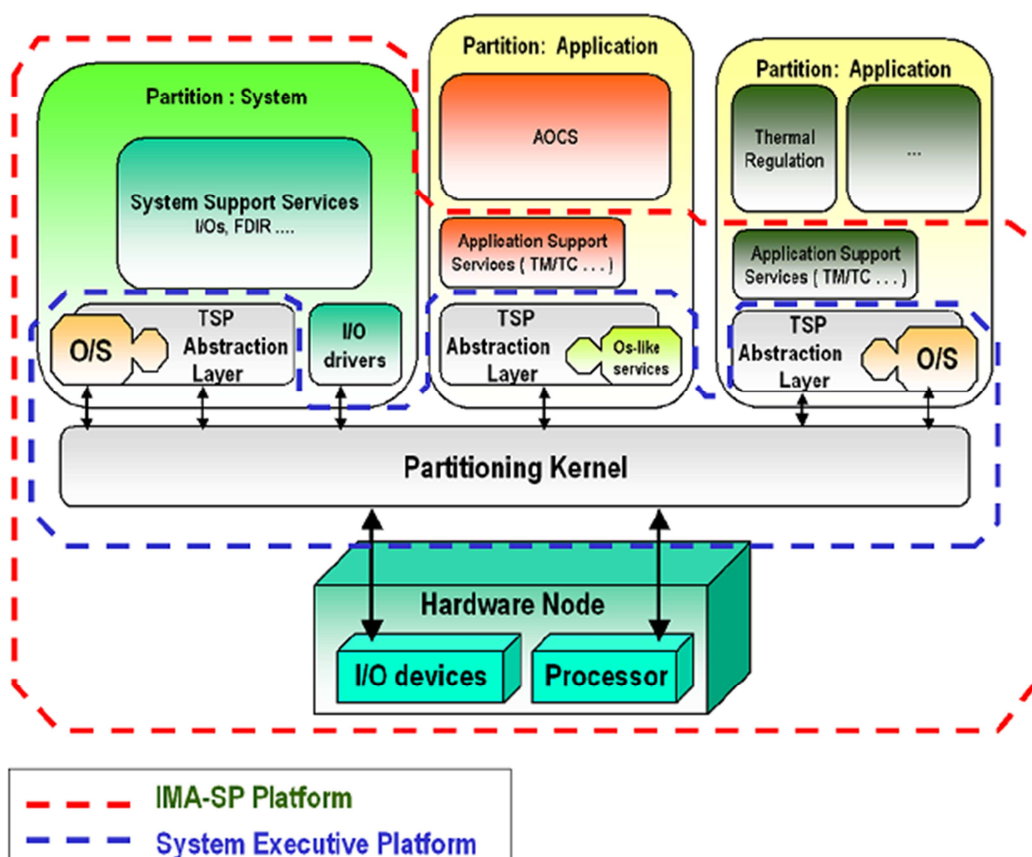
Partition : System

System Support Services
I/Os, FDIR ....

O/S

TSP Abstraction Layer

I/O drivers

Partition: Application

AOCS

Application Support Services ( TM/TC . . . )

TSP Abstraction Layer

Os-like services

Partition: Application

Thermal Regulation

...

Application Support Services ( TM/TC . . . )

TSP Abstraction Layer

O/S

Partitioning Kernel

Hardware Node

I/O devices

Processor

IMA-SP Platform

System Executive Platform